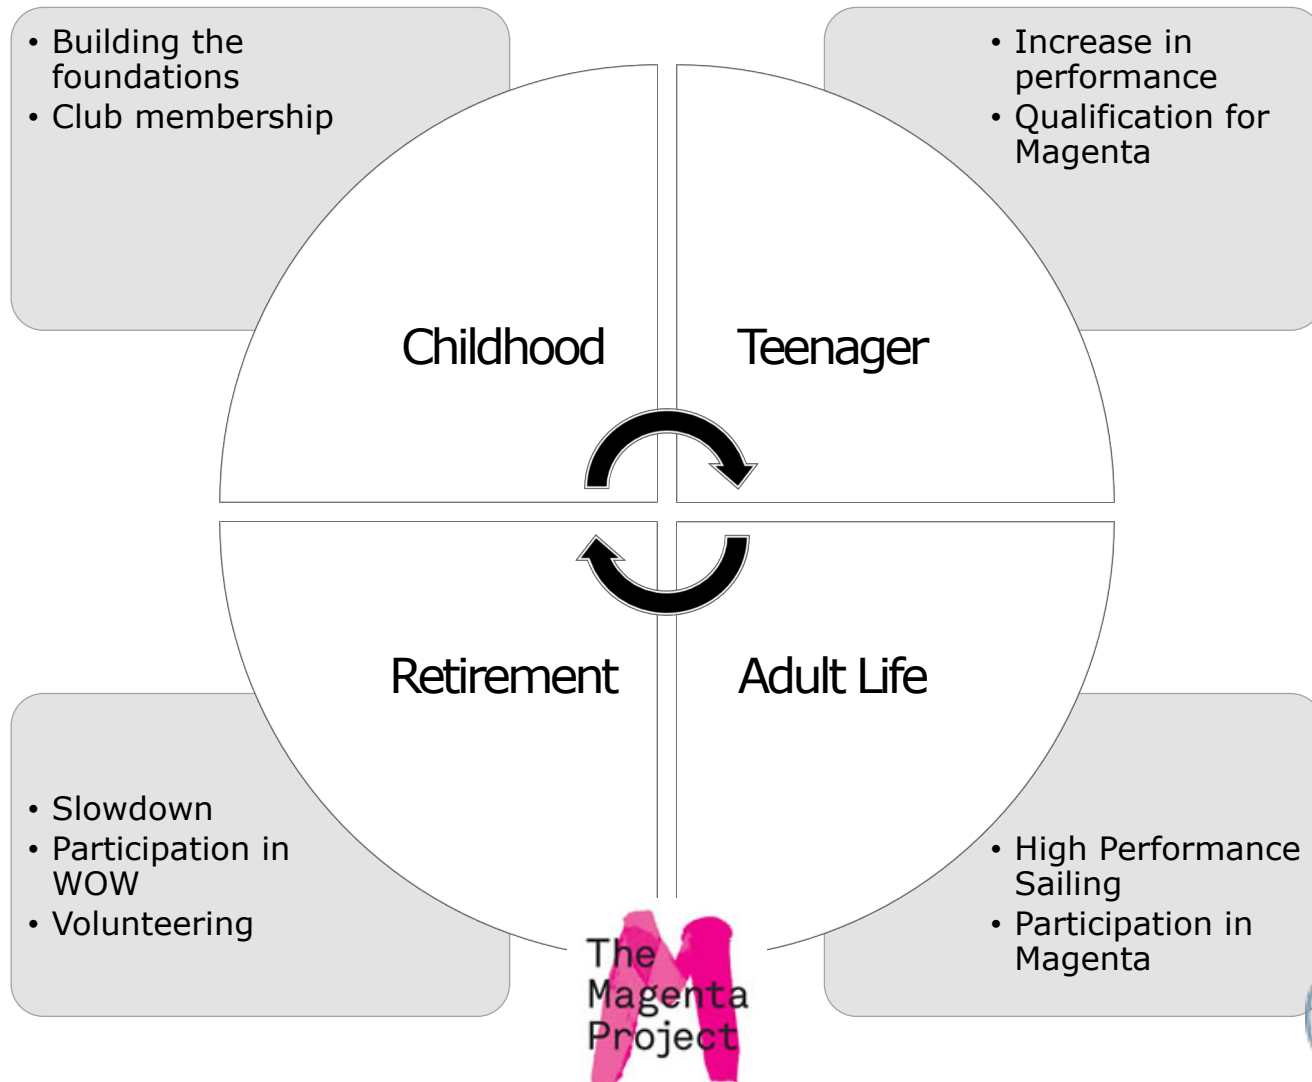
• Building the foundations
• Club membership

• Increase in performance
• Qualification for Magenta

Childhood

Teenager

Retirement

Adult Life

• Slowdown
• Participation in WOW
• Volunteering

• High Performance Sailing
• Participation in Magenta

The Magenta Project